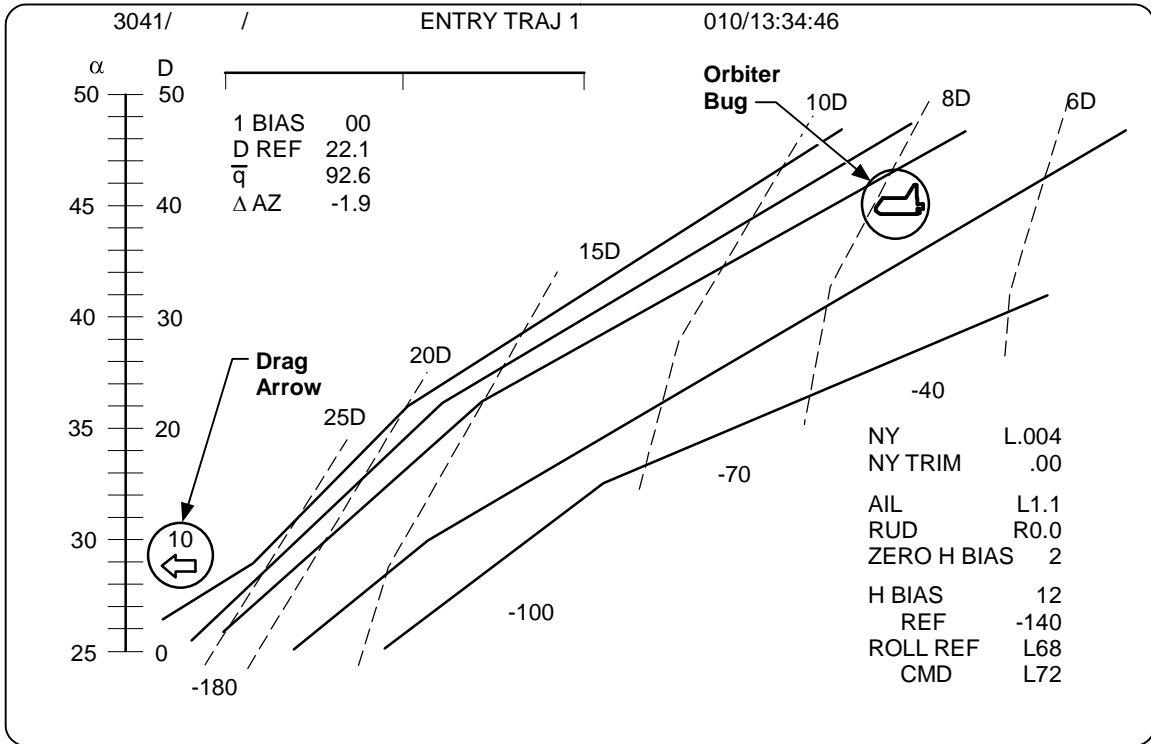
3041/ / ENTRY TRAJ 1 010/13:34:46

α D
50 50
45 40
40 30
35 20
30
25 0

1 BIAS 00
D REF 22.1
$\overline{q}$ 92.6
Δ AZ -1.9

Orbiter Bug

10D
8D
6D
15D
20D
25D

Drag Arrow

10

-180
-100
-70
-40

NY L.004
NY TRIM .00

AIL L1.1
RUD R0.0
ZERO H BIAS 2

H BIAS 12
REF -140
ROLL REF L68
CMD L72